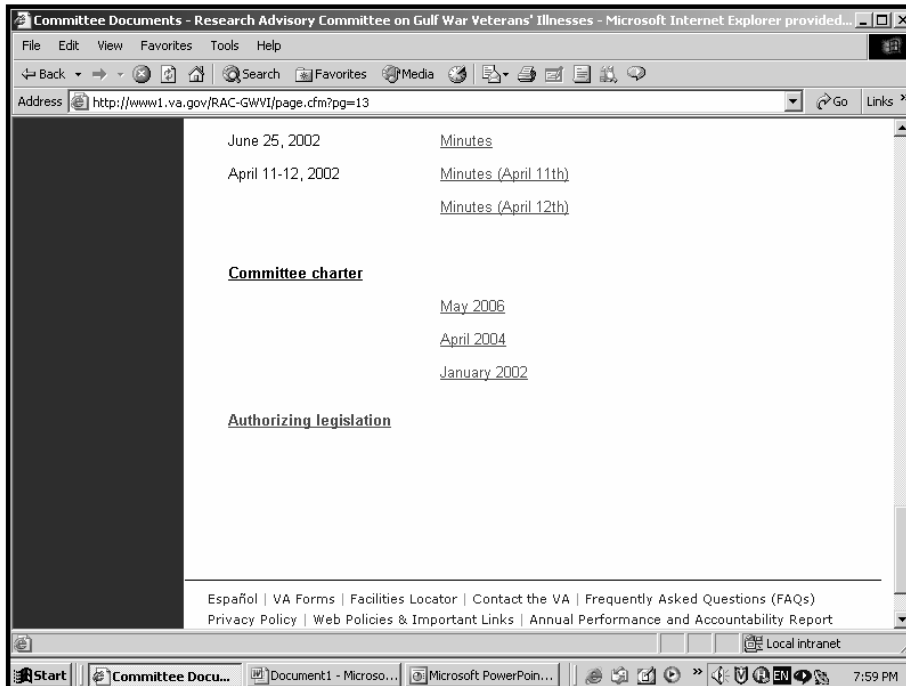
Committee Documents - Research Advisory Committee on Gulf War Veterans' Illnesses - Microsoft Internet Explorer provided...

File Edit View Favorites Tools Help

Back Search Favorites Media

Address http://www1.va.gov/RAC-GWVI/page.cfm?pg=13 Go Links

June 25, 2002 Minutes

April 11-12, 2002 Minutes (April 11th)

Minutes (April 12th)

Committee charter

May 2006

April 2004

January 2002

Authorizing legislation

Español | VA Forms | Facilities Locator | Contact the VA | Frequently Asked Questions (FAQs)
Privacy Policy | Web Policies & Important Links | Annual Performance and Accountability Report

Local intranet

Start Committee Docu... Document1 - Microso... Microsoft PowerPoin... EN 7:59 PM